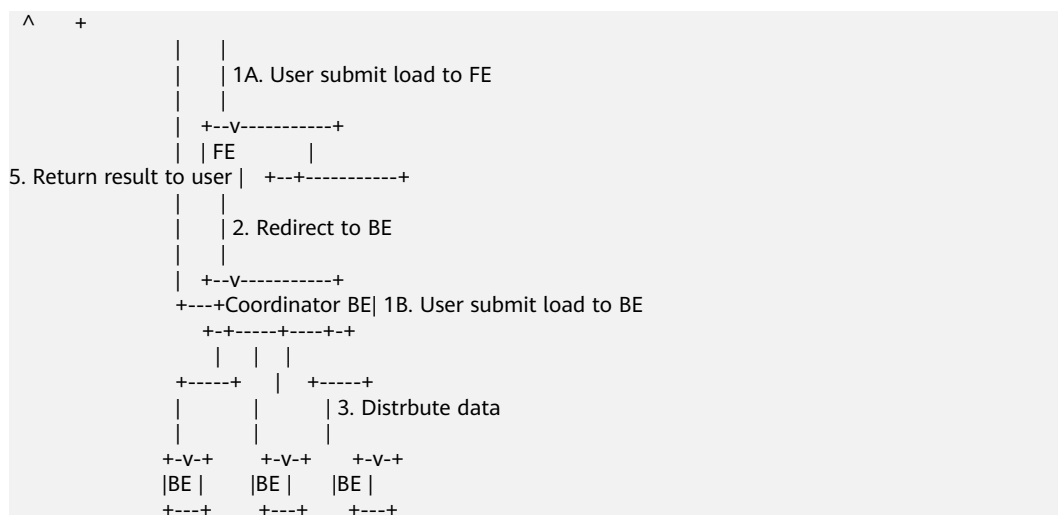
^ +
| |
| | 1A. User submit load to FE
| |
| +--v-----------+
| | FE |
5. Return result to user | +--+-----------+
| |
| | 2. Redirect to BE
| |
| +--v-----------+
+---+Coordinator BE| 1B. User submit load to BE
+-+-----+----+-+
| | |
+-----+ | +-----+
| | | 3. Distrbute data
| | |
+-v-+ +-v-+ +-v-+
|BE | |BE | |BE |
+---+ +---+ +---+